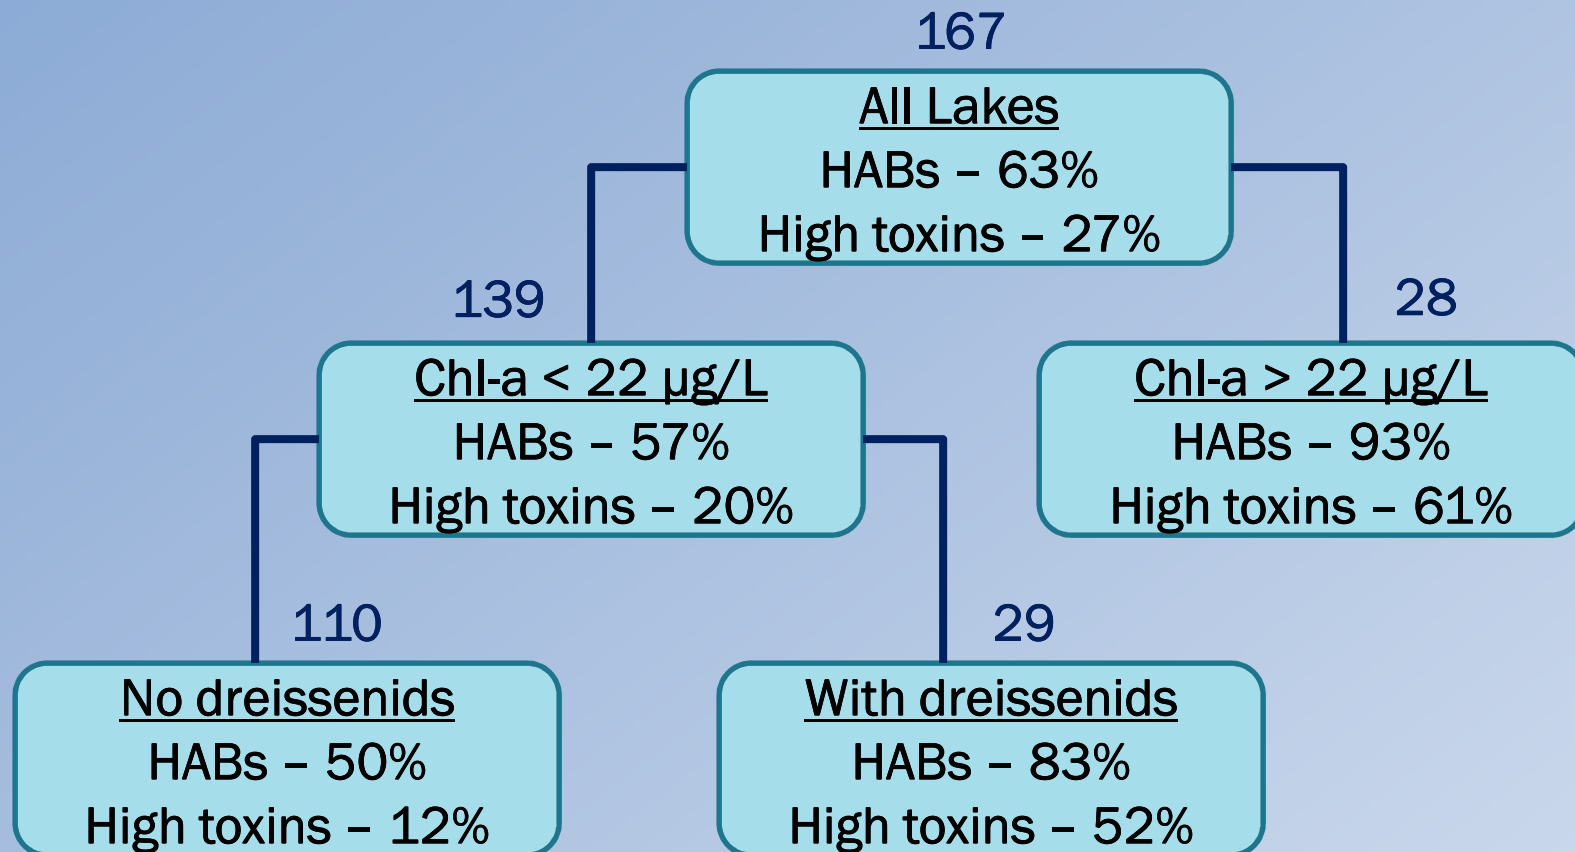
167

All Lakes
HABs – 63%
High toxins – 27%

139

Chl-a < 22 µg/L
HABs – 57%
High toxins – 20%

28

Chl-a > 22 µg/L
HABs – 93%
High toxins – 61%

110

No dreissenids
HABs – 50%
High toxins – 12%

29

With dreissenids
HABs – 83%
High toxins – 52%